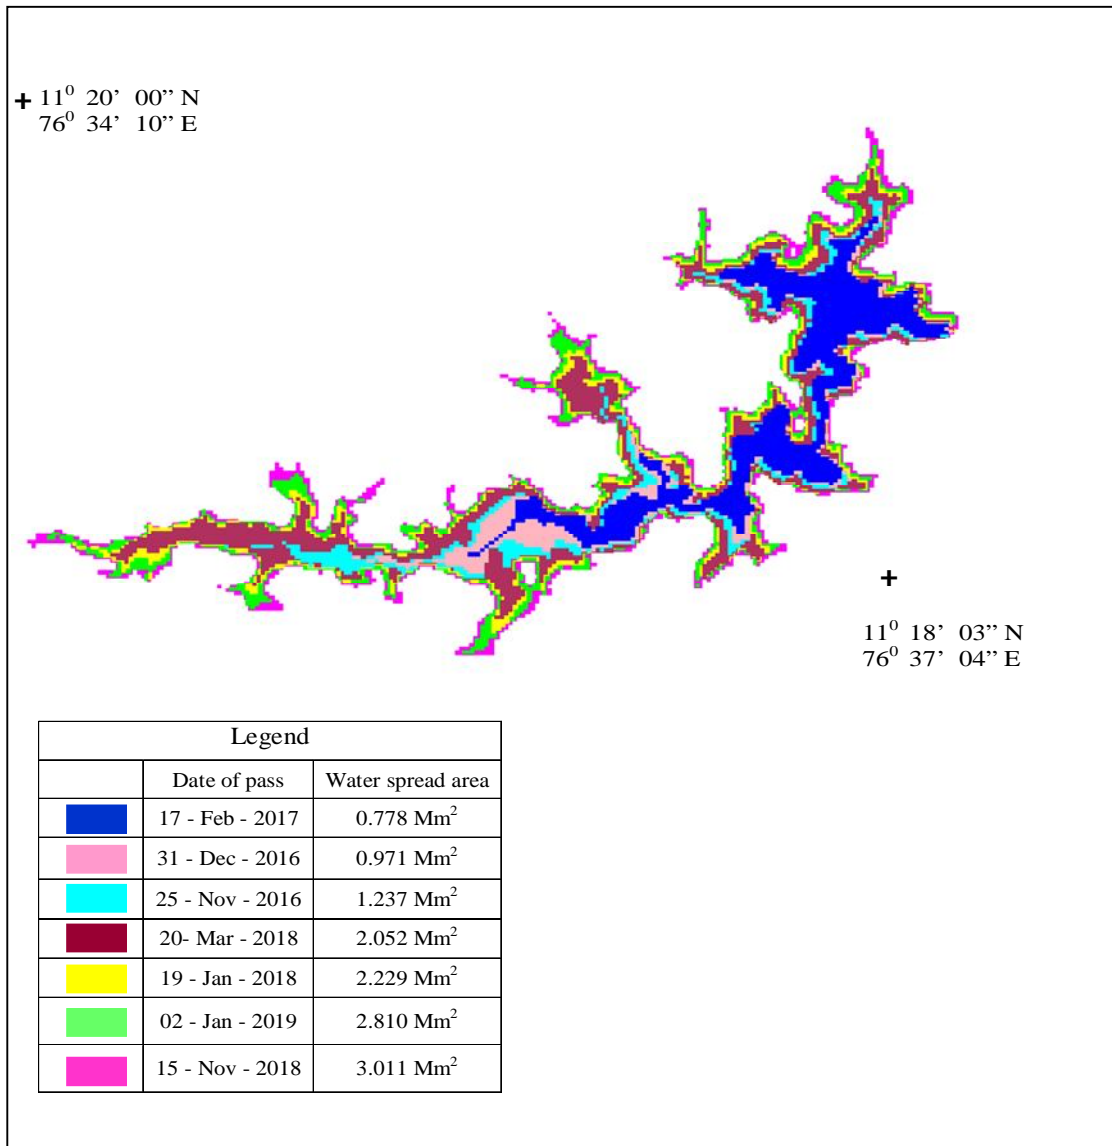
+ $11^0$ 20’ 00’’ N
$76^0$ 34’ 10’’ E

+

$11^0$ 18’ 03’’ N
$76^0$ 37’ 04’’ E

Legend

| | Date of pass | Water spread area |
|---|---|---|
| | 17 - Feb - 2017 | 0.778 $Mm^2$ |
| | 31 - Dec - 2016 | 0.971 $Mm^2$ |
| | 25 - Nov - 2016 | 1.237 $Mm^2$ |
| | 20- Mar - 2018 | 2.052 $Mm^2$ |
| | 19 - Jan - 2018 | 2.229 $Mm^2$ |
| | 02 - Jan - 2019 | 2.810 $Mm^2$ |
| | 15 - Nov - 2018 | 3.011 $Mm^2$ |